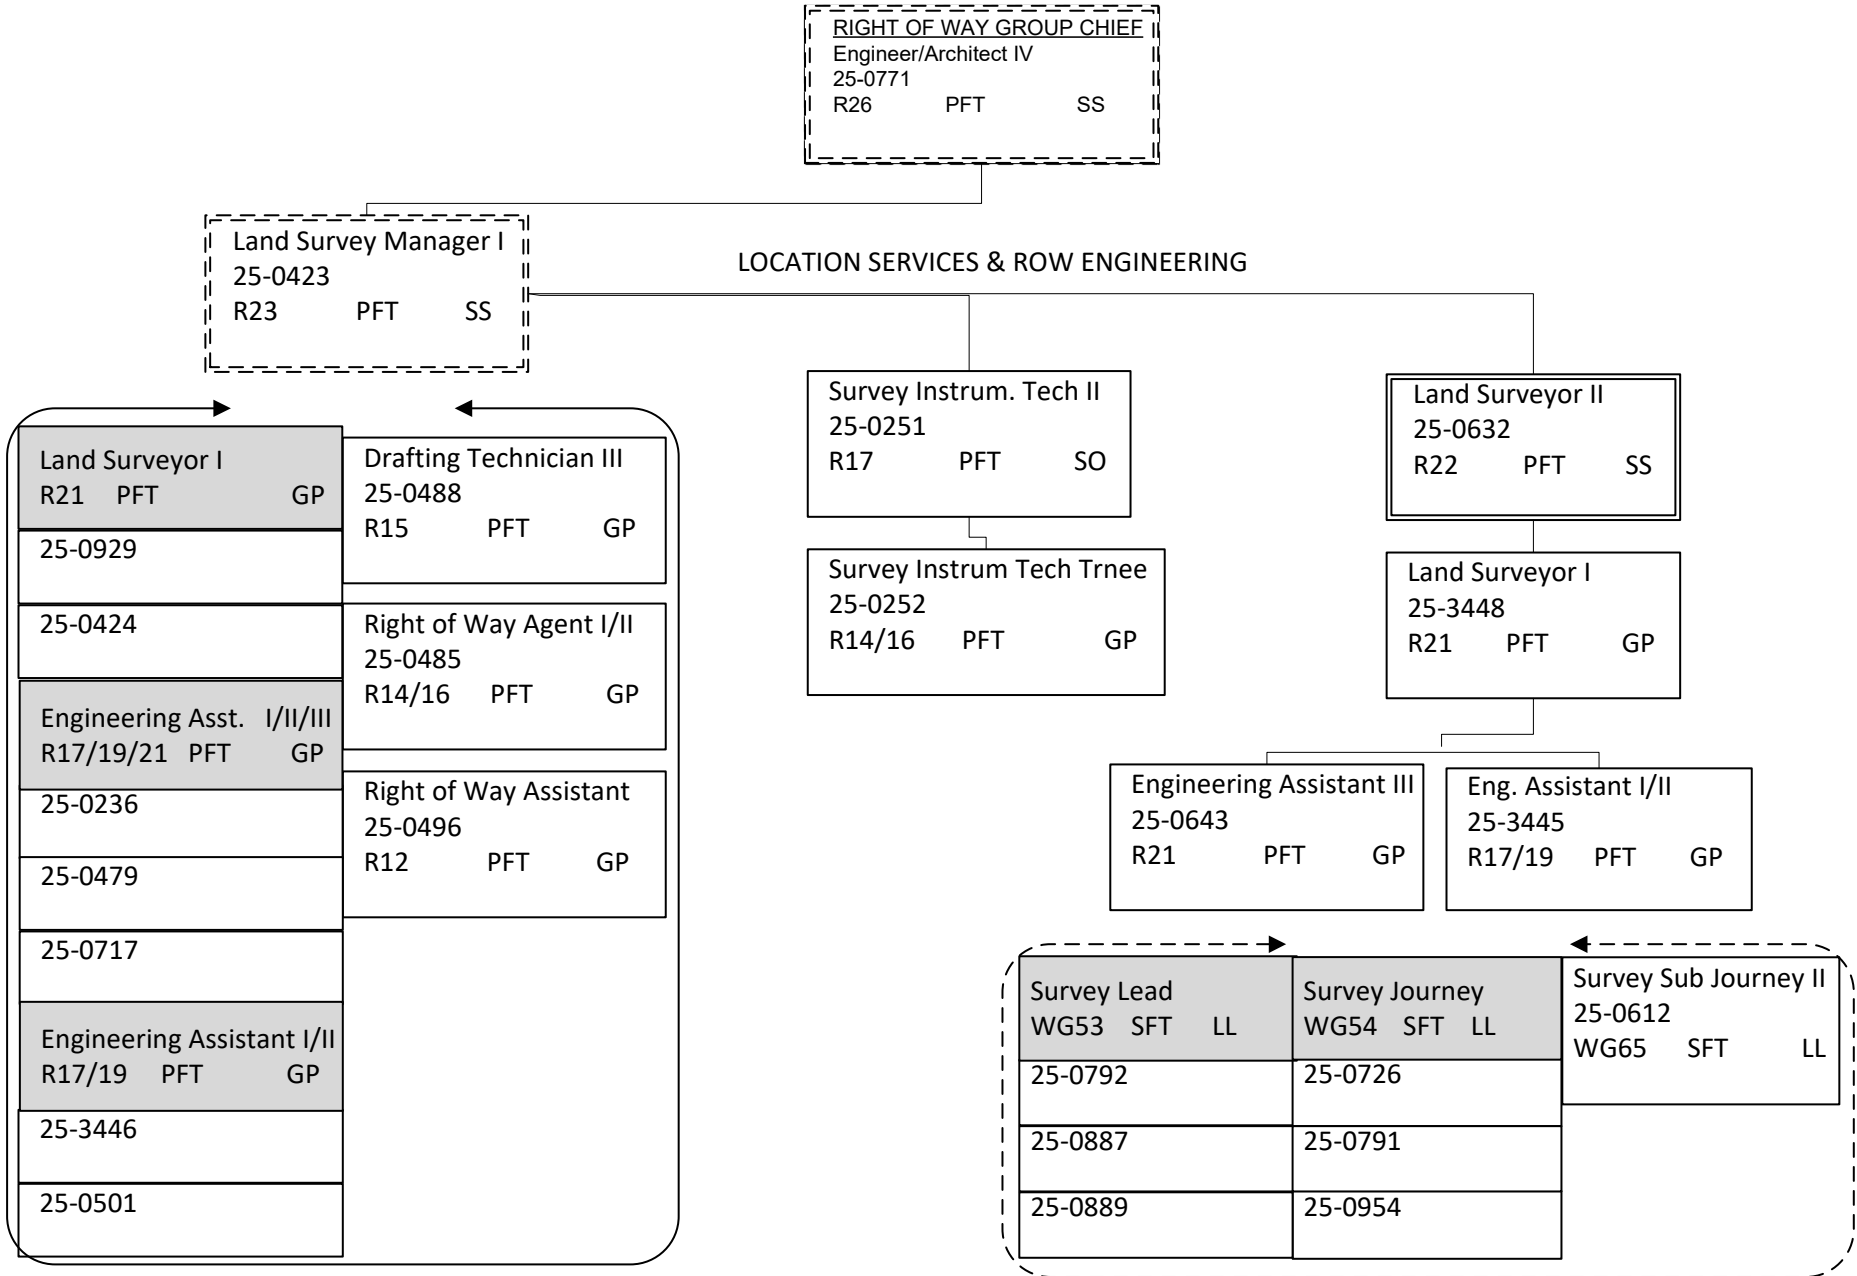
RIGHT OF WAY GROUP CHIEF
Engineer/Architect IV
25-0771
R26 PFT SS

Land Survey Manager I
25-0423
R23 PFT SS

LOCATION SERVICES & ROW ENGINEERING

Land Surveyor I
R21 PFT GP

25-0929

25-0424

Engineering Asst. I/II/III
R17/19/21 PFT GP

25-0236

25-0479

25-0717

Engineering Assistant I/II
R17/19 PFT GP

25-3446

25-0501

Drafting Technician III
25-0488
R15 PFT GP

Right of Way Agent I/II
25-0485
R14/16 PFT GP

Right of Way Assistant
25-0496
R12 PFT GP

Survey Instrum. Tech II
25-0251
R17 PFT SO

Survey Instrum Tech Trnee
25-0252
R14/16 PFT GP

Land Surveyor II
25-0632
R22 PFT SS

Land Surveyor I
25-3448
R21 PFT GP

Engineering Assistant III
25-0643
R21 PFT GP

Eng. Assistant I/II
25-3445
R17/19 PFT GP

Survey Lead
WG53 SFT LL

25-0792

25-0887

25-0889

Survey Journey
WG54 SFT LL

25-0726

25-0791

25-0954

Survey Sub Journey II
25-0612
WG65 SFT LL